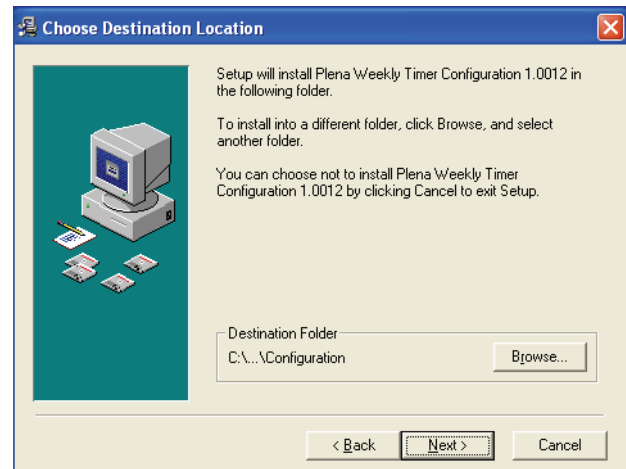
Choose Destination Location

Setup will install Plena Weekly Timer Configuration 1.0012 in the following folder.

To install into a different folder, click Browse, and select another folder.

You can choose not to install Plena Weekly Timer Configuration 1.0012 by clicking Cancel to exit Setup.

Destination Folder

C:\...\Configuration

Browse...

< Back

Next >

Cancel